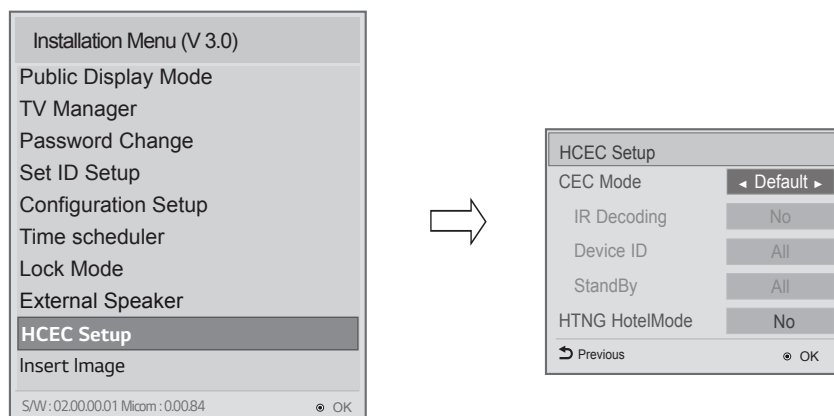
Installation Menu (V 3.0)
Public Display Mode
TV Manager
Password Change
Set ID Setup
Configuration Setup
Time scheduler
Lock Mode
External Speaker
HCEC Setup
Insert Image
S/W : 02.00.00.01 Micom : 0.00.84
⊙ OK

HCEC Setup

| CEC Mode | ◂ Default ▸ |
|---|---|
| IR Decoding | No |
| Device ID | All |
| StandBy | All |
| HTNG HotelMode | No |

Previous
⊙ OK